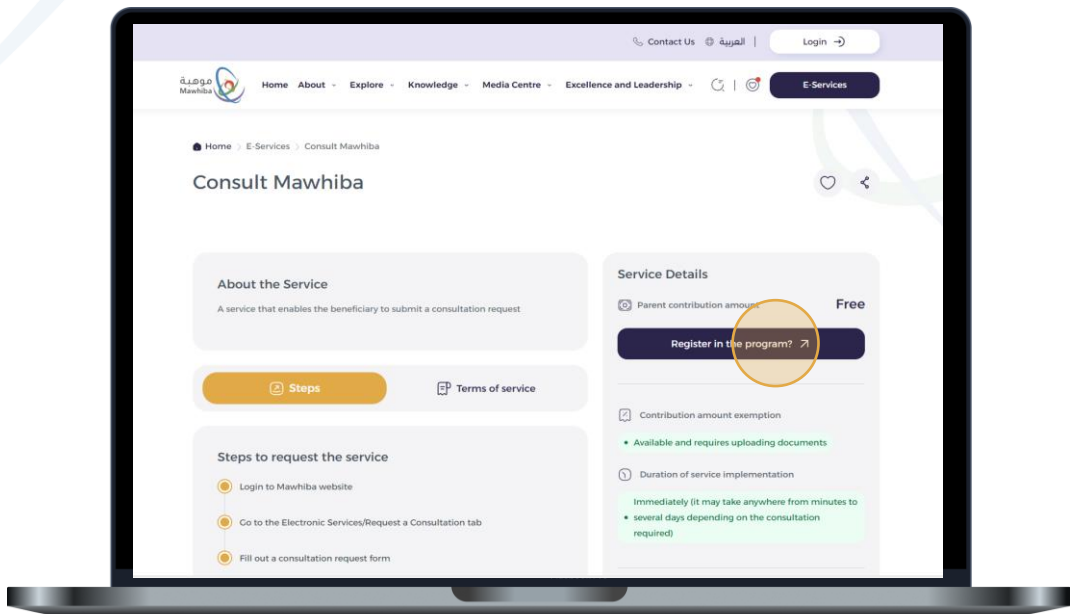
Contact Us العربية | Login

موهبة Mawhiba Home About Explore Knowledge Media Centre Excellence and Leadership E-Services

Home > E-Services > Consult Mawhiba

Consult Mawhiba

About the Service

A service that enables the beneficiary to submit a consultation request

Steps

Terms of service

Steps to request the service

Login to Mawhiba website

Go to the Electronic Services/Request a Consultation tab

Fill out a consultation request form

Service Details

Parent contribution amount Free

Register in the program?

Contribution amount exemption

Available and requires uploading documents

Duration of service implementation

Immediately (it may take anywhere from minutes to several days depending on the consultation required)